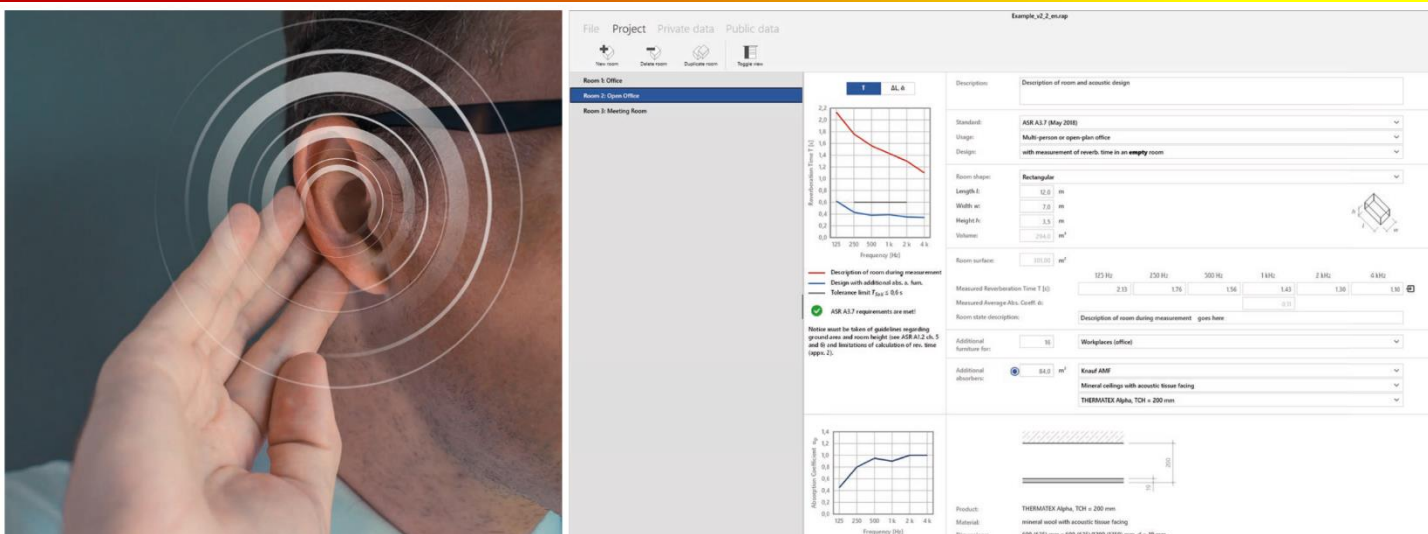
Example_v2_2_en.rap

File Project Private data Public data

New room Delete room Duplicate room Toggle view

Room 1: Office
Room 2: Open Office
Room 3: Meeting Room

T ΔL, d₂

2,2
2,0
1,8
1,6
1,4
1,2
1,0
0,8
0,6
0,4
0,2
0,0

Reverberation Time T [s]

125 250 500 1 k 2 k 4 k
Frequency [Hz]

Description of room during measurement
Design with additional abs. a. furn.
Tolerance limit $T_{Soll} \leq 0,6$ s

ASR A3.7 requirements are met!

Notice must be taken of guidelines regarding groundarea and room height (see ASR A1.2 ch. 5 and 8) and limitations of calculation of rev. time (appx. 2).

Description: Description of room and acoustic design

Standard: ASR A3.7 (May 2018)
Usage: Multi-person or open-plan office
Design: with measurement of reverb. time in an empty room

Room shape: Rectangular
Length l: 12,0 m
Width w: 7,0 m
Height h: 3,5 m
Volume: 294,0 m³

Room surface: 301,00 m²

| | 125 Hz | 250 Hz | 500 Hz | 1 kHz | 2 kHz | 4 kHz |
|---|---|---|---|---|---|---|
| Measured Reverberation Time T [s]: | 2,13 | 1,76 | 1,56 | 1,43 | 1,30 | 1,10 |
| Measured Average Abs. Coeff. α: | | | | 0,11 | | |

Room state description: Description of room during measurement goes here

Additional furniture for: 16 Workplaces (office)

Additional absorbers: 84,0 m² Knauf AMF
Mineral ceilings with acoustic tissue facing
THERMATEX Alpha, TCH = 200 mm

1,4
1,2
1,0
0,8
0,6
0,4
0,2
0,0

Absorption Coefficient $\alpha_p$

125 250 500 1 k 2 k 4 k
Frequency [Hz]

200

Product: THERMATEX Alpha, TCH = 200 mm
Material: mineral wool with acoustic tissue facing
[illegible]